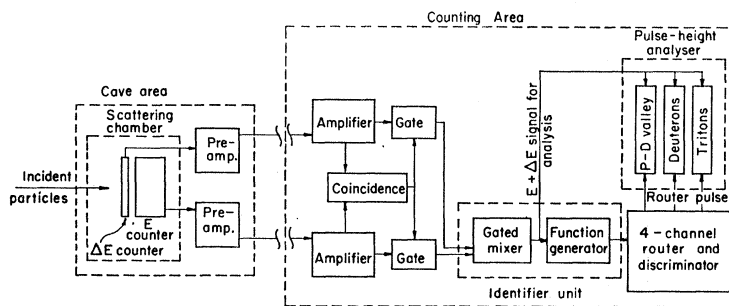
Counting Area

Pulse-height analyser

Cave area

Scattering chamber

Incident particles

E counter

$\Delta E$ counter

Pre-amp.

Pre-amp.

Amplifier

Amplifier

Gate

Gate

Coincidence

$E+\Delta E$ signal for analysis

P-D valley

Deuterons

Tritons

Router pulse

Gated mixer

Function generator

4-channel router and discriminator

Identifier unit